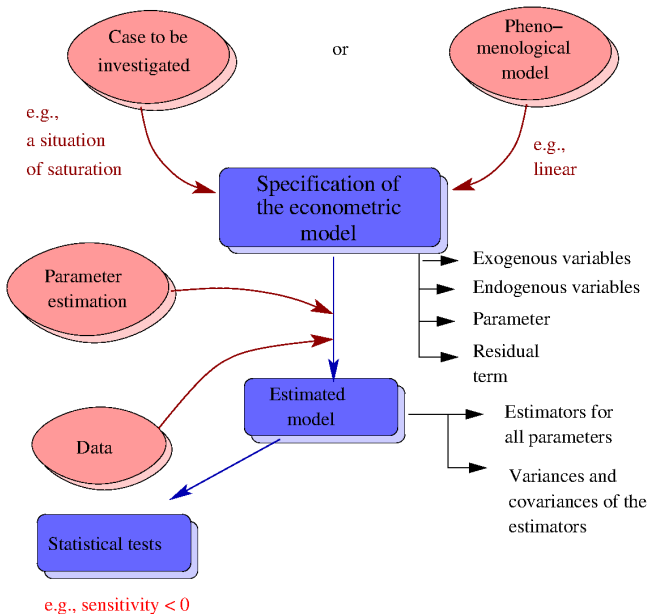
Case to be investigated

or

Pheno–menological model

e.g., a situation of saturation

e.g., linear

Specification of the econometric model

Exogenous variables

Endogenous variables

Parameter

Residual term

Parameter estimation

Estimated model

Estimators for all parameters

Variances and covariances of the estimators

Data

Statistical tests

e.g., sensitivity < 0